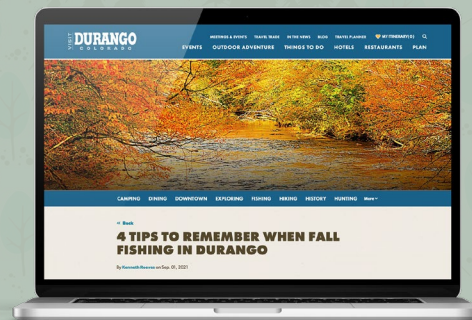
VISIT DURANGO COLORADO

MEETINGS & EVENTS TRAVEL TRADE IN THE NEWS BLOG TRAVEL PLANNER MY ITINERARY (0)

EVENTS OUTDOOR ADVENTURE THINGS TO DO HOTELS RESTAURANTS PLAN

CAMPING DINING DOWNTOWN EXPLORING FISHING HIKING HISTORY HUNTING More

« Back

4 TIPS TO REMEMBER WHEN FALL FISHING IN DURANGO

By Kenneth Reeves on Sep. 01, 2021